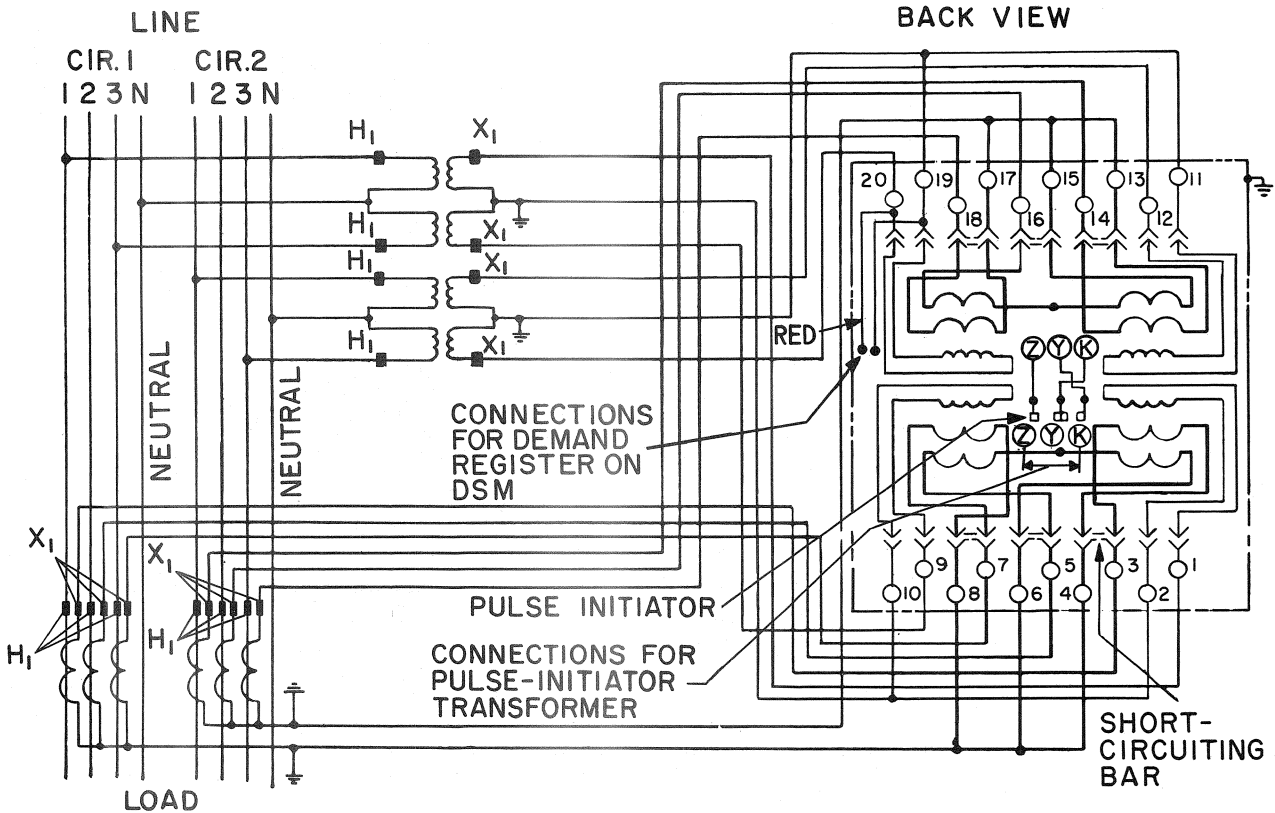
LINE

CIR. 1

1 2 3 N

CIR. 2

1 2 3 N

BACK VIEW

$H_1$

$X_1$

$H_1$

$X_1$

$H_1$

$X_1$

$H_1$

$X_1$

20 19 18 17 16 15 14 13 12 11

RED

Z Y K

Z Y K

NEUTRAL

NEUTRAL

CONNECTIONS FOR DEMAND REGISTER ON DSM

$X_1$

$H_1$

$X_1$

$H_1$

10 9 8 7 6 5 4 3 2 1

PULSE INITIATOR

CONNECTIONS FOR PULSE-INITIATOR TRANSFORMER

SHORT-CIRCUITING BAR

LOAD